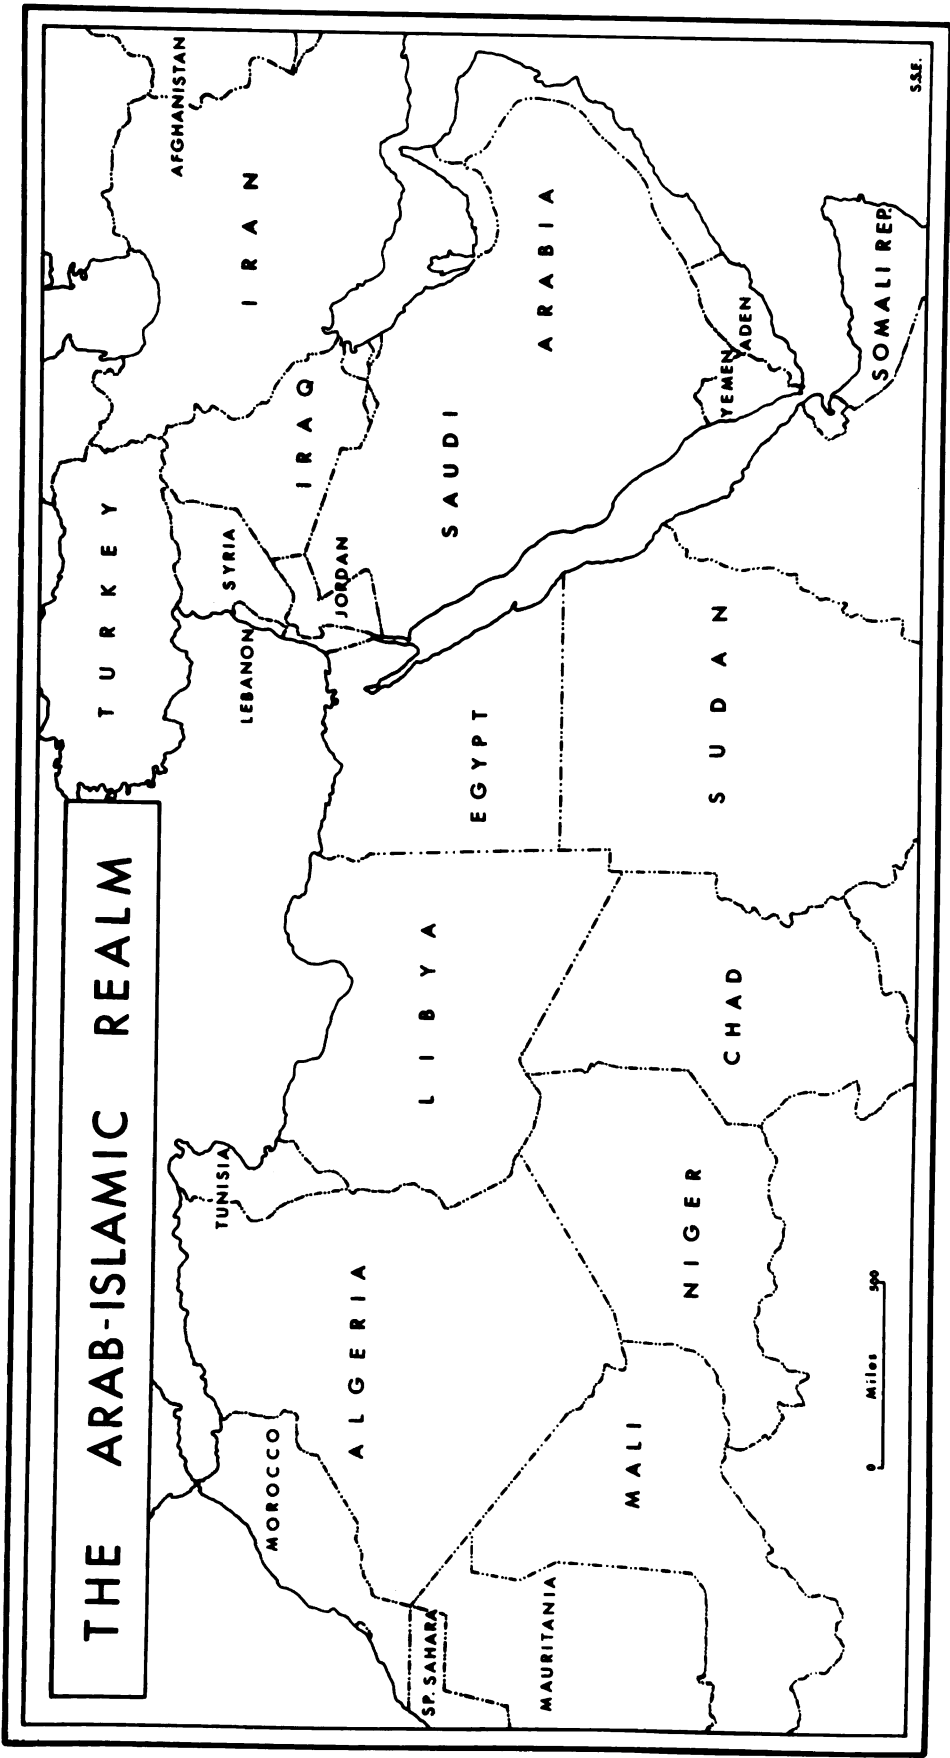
THE ARAB-ISLAMIC REALM

AFGHANISTAN
IRAN
TURKEY
IRAQ
SYRIA
LEBANON
JORDAN
SAUDI ARABIA
YEMEN
ADEN
SOMALI REP.
EGYPT
SUDAN
LIBYA
CHAD
TUNISIA
ALGERIA
NIGER
MOROCCO
MALI
SP. SAHARA
MAURITANIA

0 Miles 500

S.S.F.